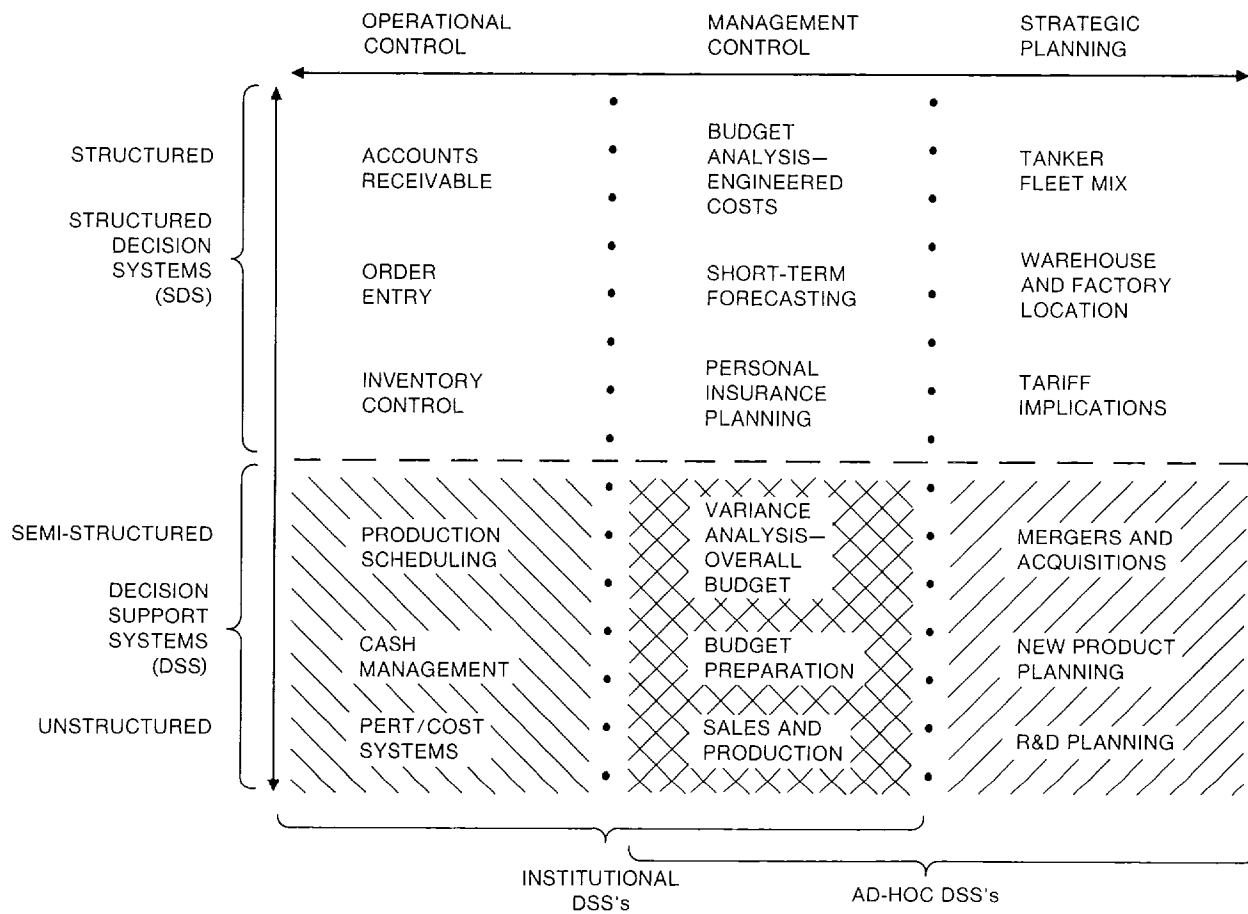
OPERATIONAL CONTROL

MANAGEMENT CONTROL

STRATEGIC PLANNING

STRUCTURED

STRUCTURED DECISION SYSTEMS (SDS)

ACCOUNTS RECEIVABLE

BUDGET ANALYSIS— ENGINEERED COSTS

TANKER FLEET MIX

ORDER ENTRY

SHORT-TERM FORECASTING

WAREHOUSE AND FACTORY LOCATION

INVENTORY CONTROL

PERSONAL INSURANCE PLANNING

TARIFF IMPLICATIONS

SEMI-STRUCTURED

DECISION SUPPORT SYSTEMS (DSS)

UNSTRUCTURED

PRODUCTION SCHEDULING

VARIANCE ANALYSIS— OVERALL BUDGET

MERGERS AND ACQUISITIONS

CASH MANAGEMENT

BUDGET PREPARATION

NEW PRODUCT PLANNING

PERT/COST SYSTEMS

SALES AND PRODUCTION

R&D PLANNING

INSTITUTIONAL DSS's

AD-HOC DSS's